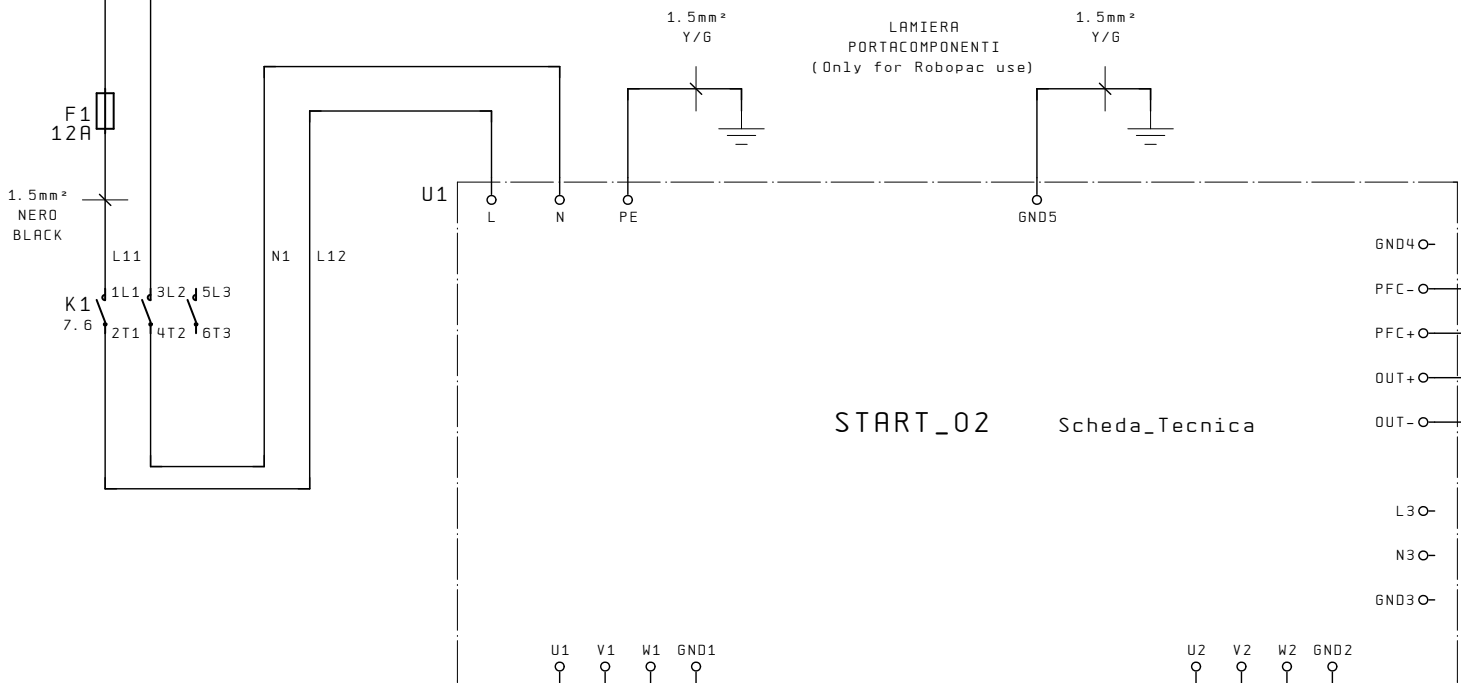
1.5mm²
Y/G

LAMIERA
PORTACOMPONENTI
(Only for Robopac use)

1.5mm²
Y/G

F1
12A

1.5mm²
NERO
BLACK

U1

L N PE GND5

GND4
PFC-
PFC+
OUT+
OUT-

L11

N1 L12

K1
7.6

1L1 3L2 5L3
2T1 4T2 6T3

START_02 Scheda_Tecnica

L3
N3
GND3

U1 V1 W1 GND1

U2 V2 W2 GND2